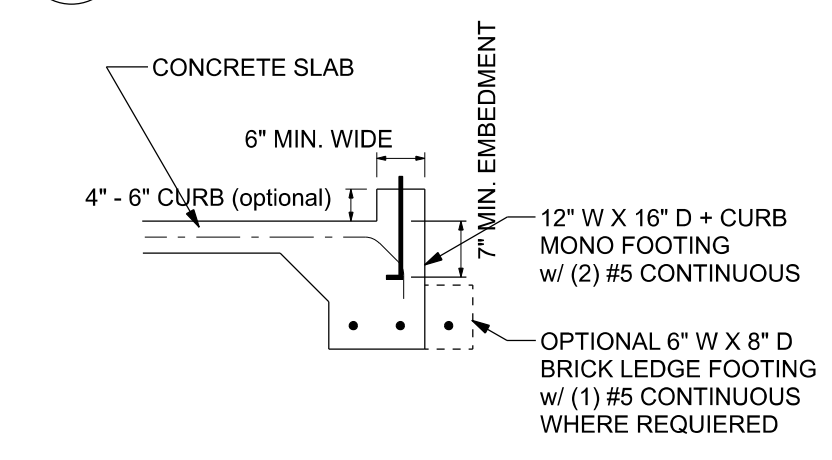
CONCRETE SLAB

6" MIN. WIDE

7" MIN. EMBEDMENT

4" - 6" CURB (optional)

12" W X 16" D + CURB
MONO FOOTING
w/ (2) #5 CONTINUOUS

OPTIONAL 6" W X 8" D
BRICK LEDGE FOOTING
w/ (1) #5 CONTINUOUS
WHERE REQUIERED